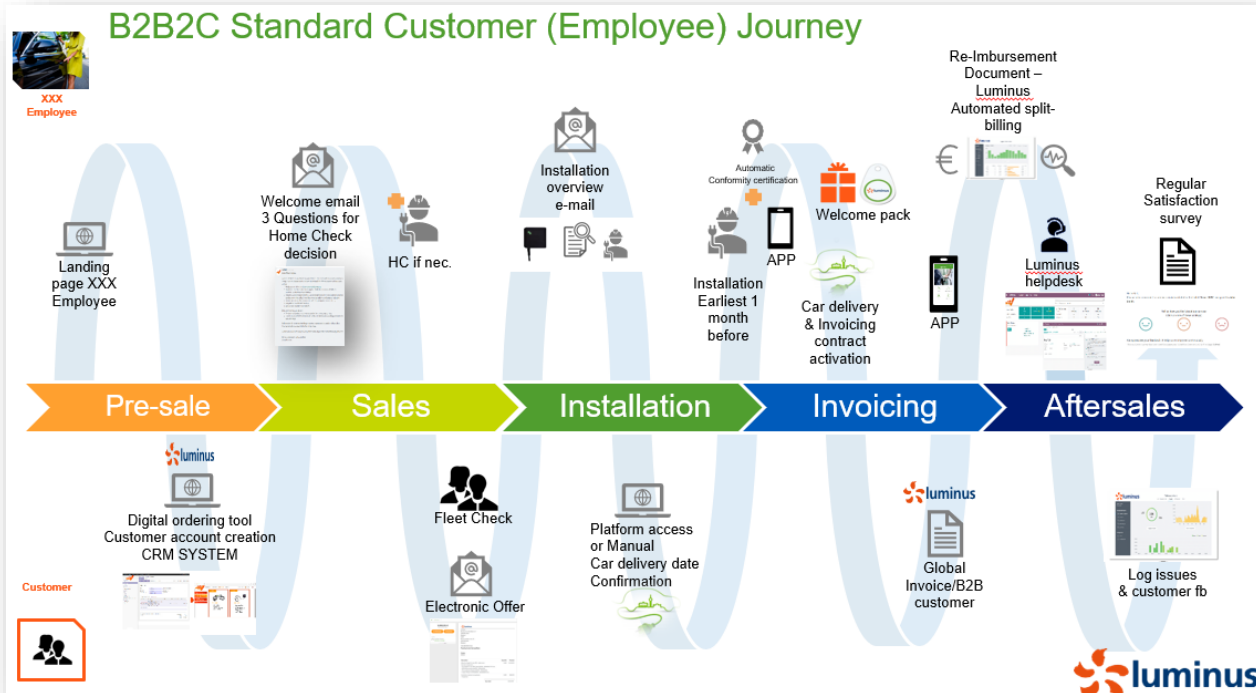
B2B2C Standard Customer (Employee) Journey

XXX Employee

Landing page XXX Employee

Welcome email 3 Questions for Home Check decision

HC if nec.

Installation overview e-mail

Automatic Conformity certification

Installation Earliest 1 month before

APP

Welcome pack

Car delivery & Invoicing contract activation

APP

Re-Imbursement Document – Luminus Automated split-billing

Luminus helpdesk

Regular Satisfaction survey

Pre-sale

Sales

Installation

Invoicing

Aftersales

luminus

Digital ordering tool Customer account creation CRM SYSTEM

Fleet Check

Electronic Offer

Platform access or Manual Car delivery date Confirmation

luminus

Global Invoice/B2B customer

luminus

Log issues & customer fb

Customer

luminus